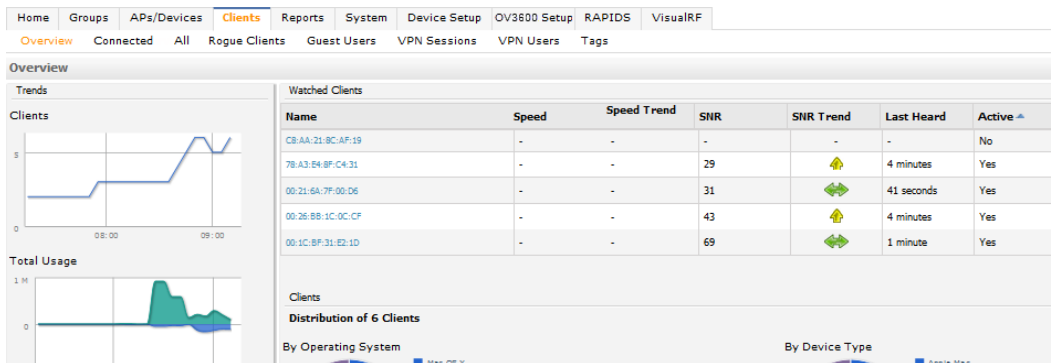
Home Groups APs/Devices Clients Reports System Device Setup OV3600 Setup RAPIDS VisualRF

Overview Connected All Rogue Clients Guest Users VPN Sessions VPN Users Tags

Overview

Trends

Clients

5

0

08:00 09:00

Total Usage

1 M

0

Watched Clients

| Name | Speed | Speed Trend | SNR | SNR Trend | Last Heard | Active |
|---|---|---|---|---|---|---|
| C8:AA:21:8C:AF:19 | - | - | - | - | - | No |
| 78:A3:E4:8F:C4:31 | - | - | 29 | | 4 minutes | Yes |
| 00:21:6A:7F:00:D6 | - | - | 31 | | 41 seconds | Yes |
| 00:26:BB:1C:0C:CF | - | - | 43 | | 4 minutes | Yes |
| 00:1C:BF:31:E2:1D | - | - | 69 | | 1 minute | Yes |

Clients

Distribution of 6 Clients

By Operating System

By Device Type